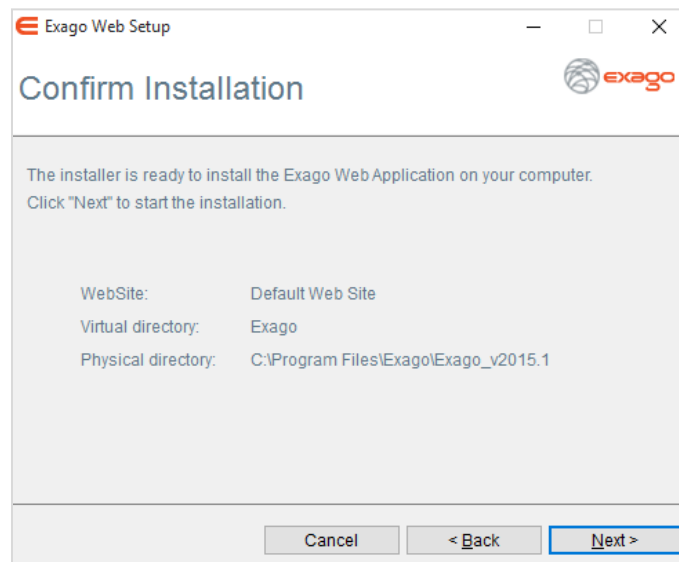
Exago Web Setup

Confirm Installation

exago

The installer is ready to install the Exago Web Application on your computer. Click "Next" to start the installation.

| | |
|---|---|
| WebSite: | Default Web Site |
| Virtual directory: | Exago |
| Physical directory: | C:\Program Files\Exago\Exago_v2015.1 |

Cancel
< Back
Next >